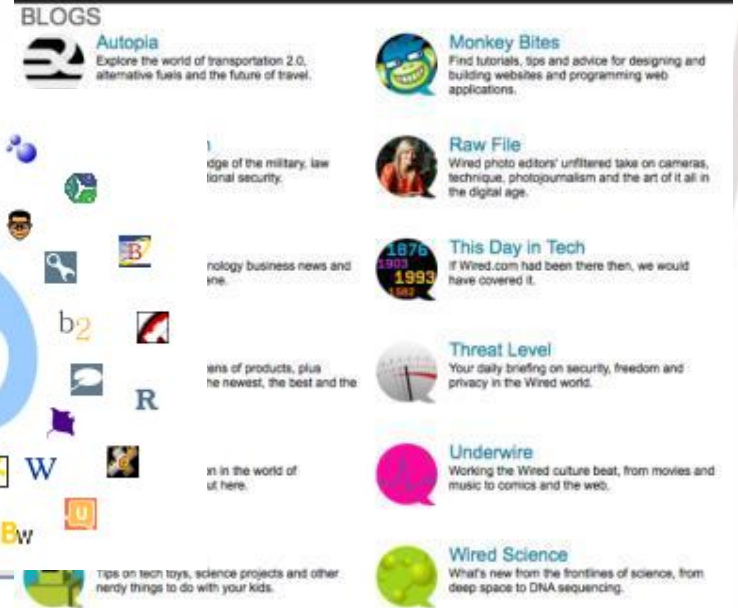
BLOGS

Autopia
Explore the world of transportation 2.0, alternative fuels and the future of travel.

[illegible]n
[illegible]dge of the military, law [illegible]ional security.

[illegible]nology business news and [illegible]ne.

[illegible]ens of products, plus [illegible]he newest, the best and the

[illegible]n in the world of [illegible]ut here.

Tips on tech toys, science projects and other nerdy things to do with your kids.

Monkey Bites
Find tutorials, tips and advice for designing and building websites and programming web applications.

Raw File
Wired photo editors' unfiltered take on cameras, technique, photojournalism and the art of it all in the digital age.

This Day in Tech
If Wired.com had been there then, we would have covered it.

Threat Level
Your daily briefing on security, freedom and privacy in the Wired world.

Underwire
Working the Wired culture beat, from movies and music to comics and the web.

Wired Science
What's new from the frontlines of science, from deep space to DNA sequencing.

1876
1903
1993
1582

B
b2
R
W
U
Bw